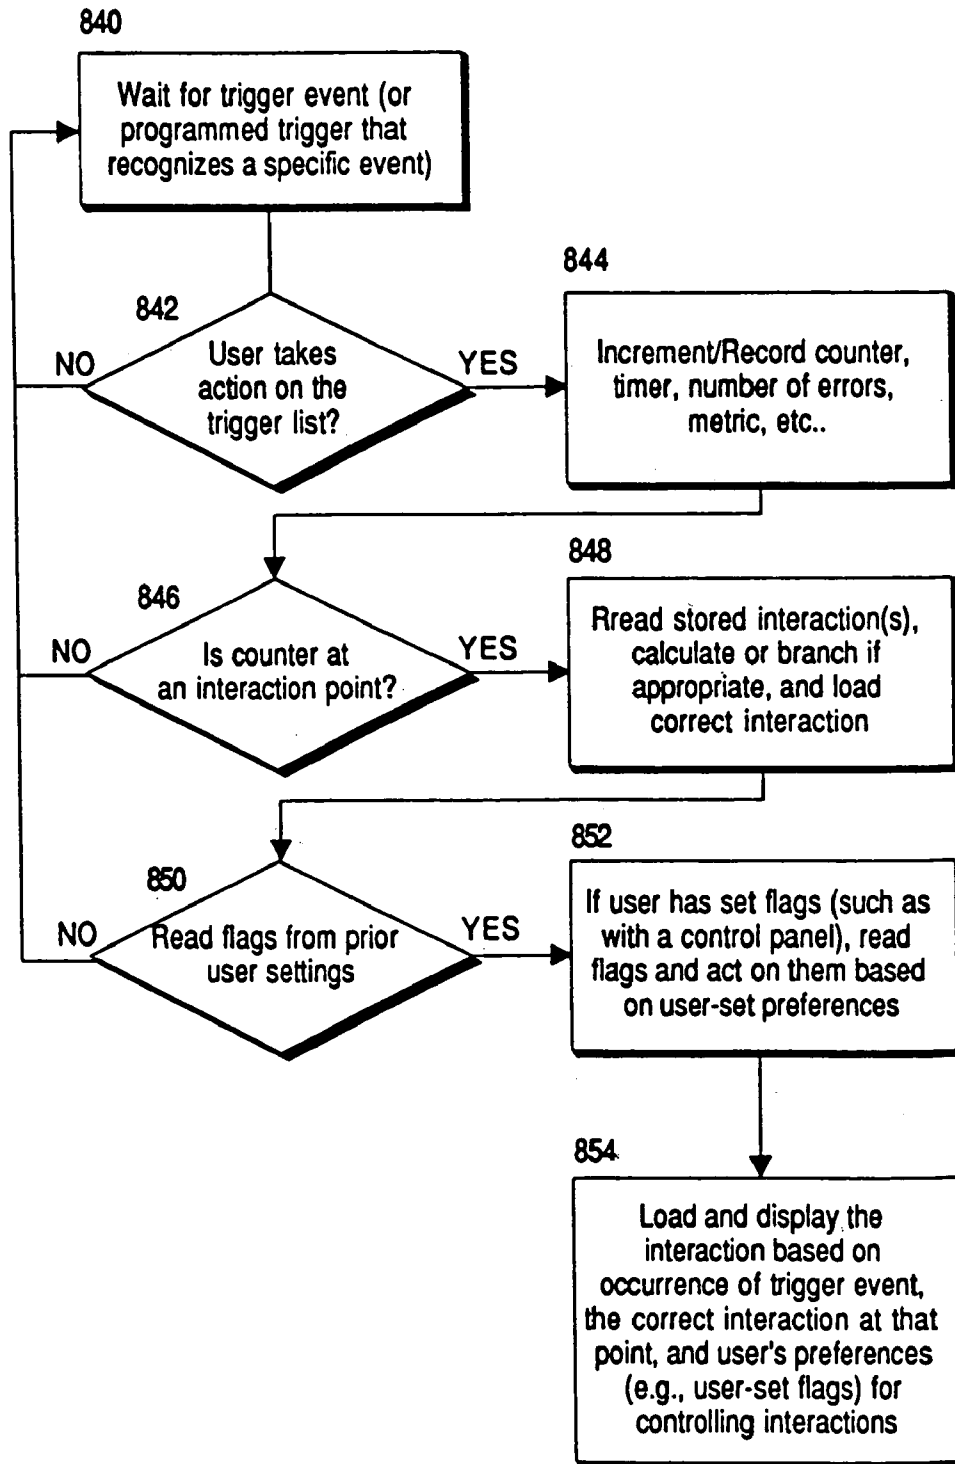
840

Wait for trigger event (or programmed trigger that recognizes a specific event)

842

User takes action on the trigger list?

NO

YES

844

Increment/Record counter, timer, number of errors, metric, etc..

846

Is counter at an interaction point?

NO

YES

848

Rread stored interaction(s), calculate or branch if appropriate, and load correct interaction

850

Read flags from prior user settings

NO

YES

852

If user has set flags (such as with a control panel), read flags and act on them based on user-set preferences

854

Load and display the interaction based on occurrence of trigger event, the correct interaction at that point, and user's preferences (e.g., user-set flags) for controlling interactions